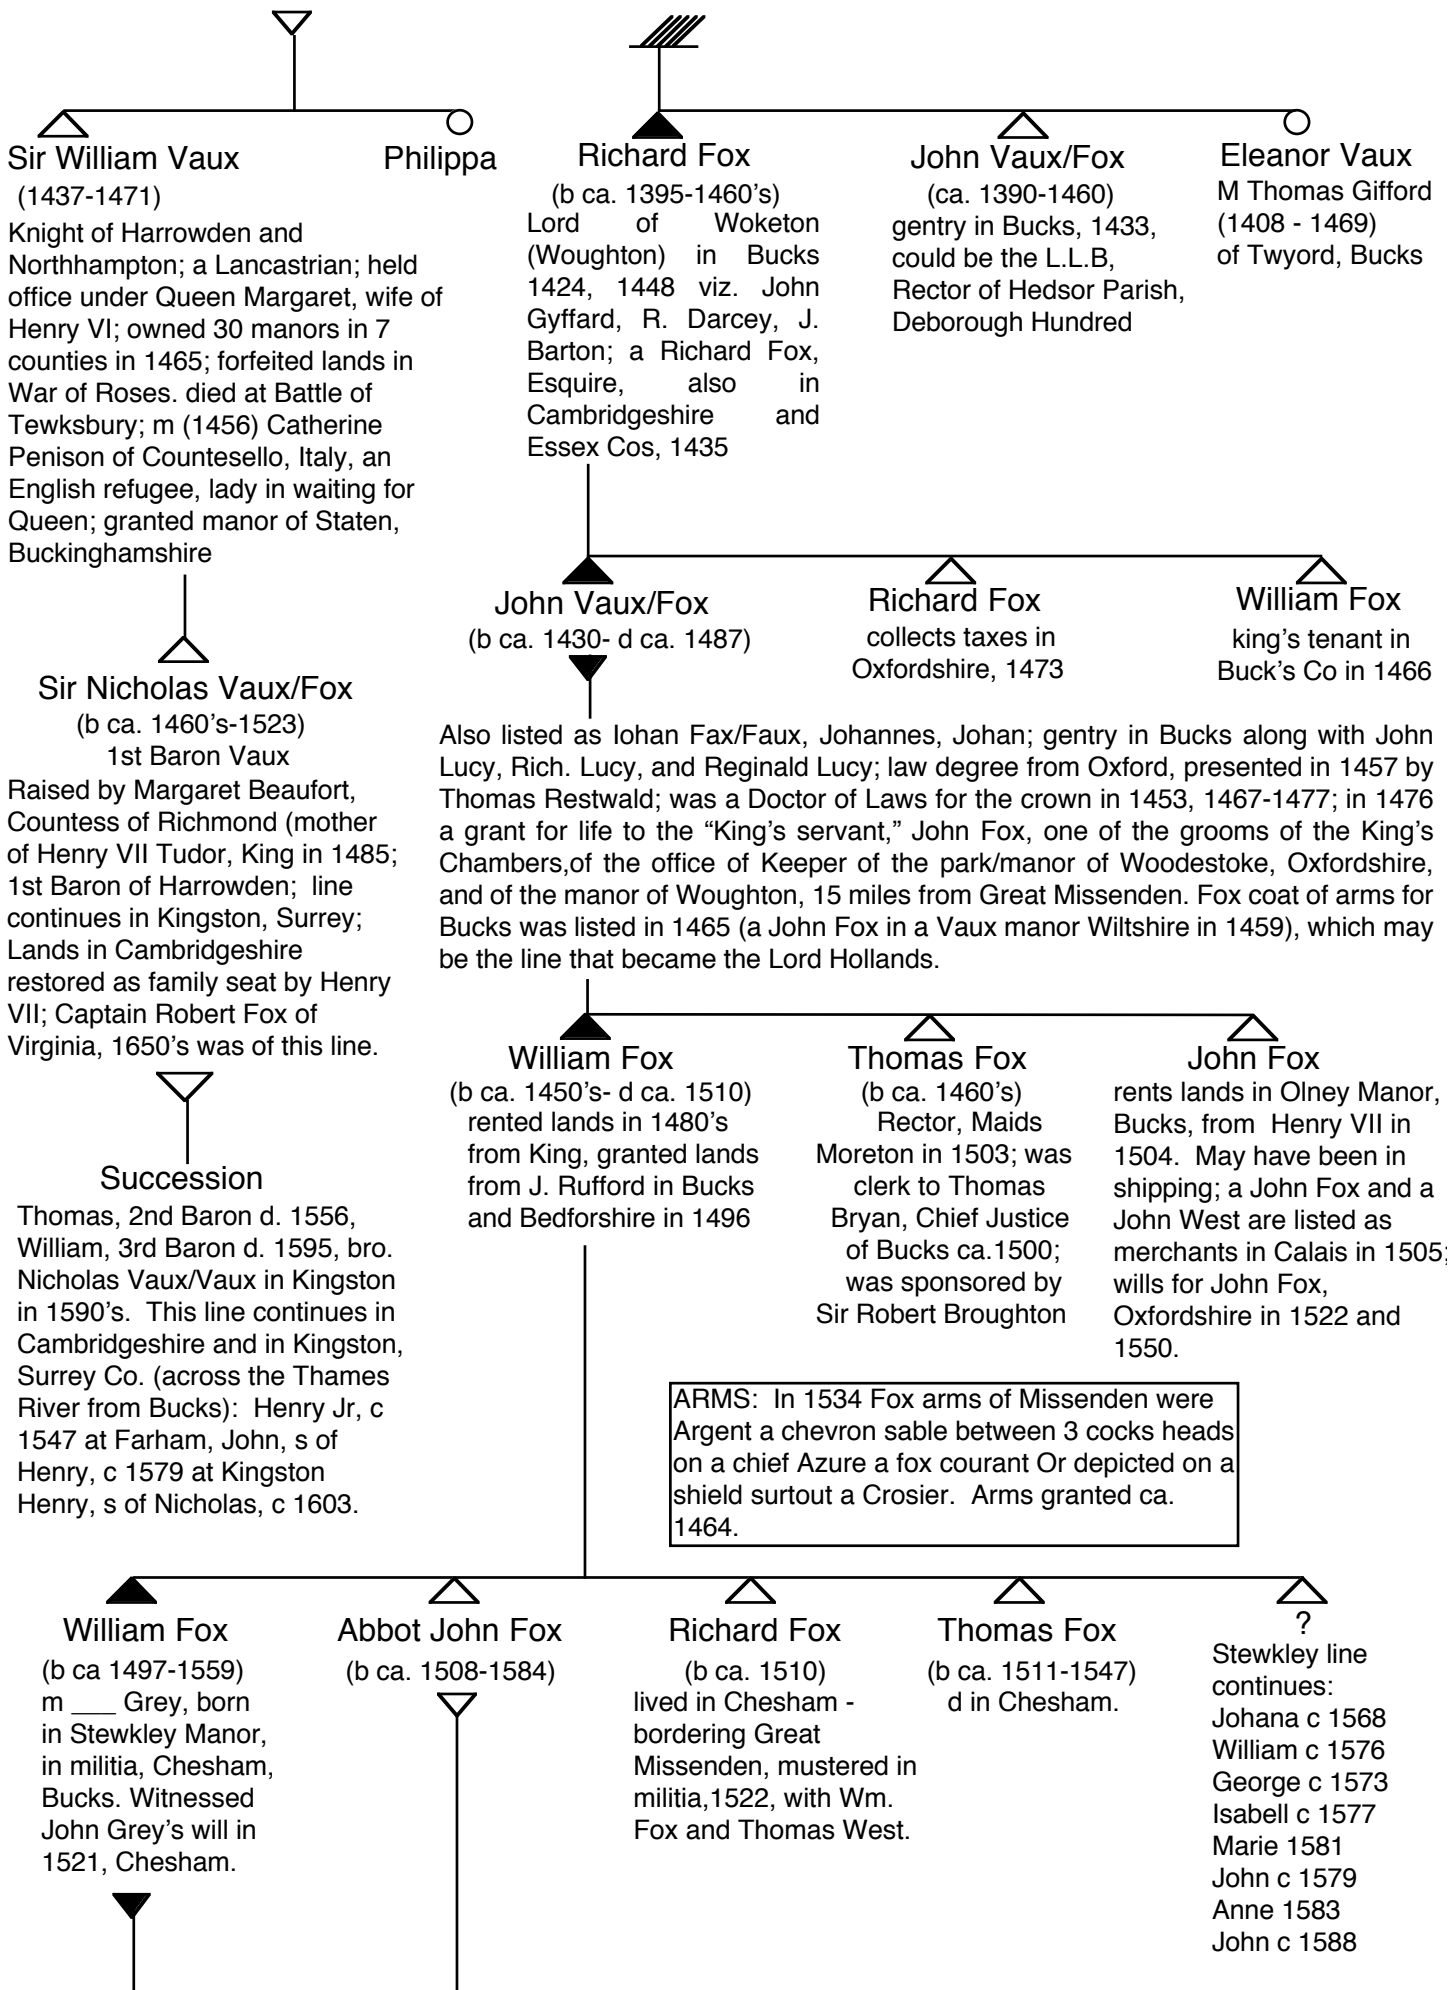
Sir William Vaux
(1437-1471)
Knight of Harrowden and Northhampton; a Lancastrian; held office under Queen Margaret, wife of Henry VI; owned 30 manors in 7 counties in 1465; forfeited lands in War of Roses. died at Battle of Tewksbury; m (1456) Catherine Penison of Countesello, Italy, an English refugee, lady in waiting for Queen; granted manor of Staten, Buckinghamshire

Philippa

Richard Fox
(b ca. 1395-1460's)
Lord of Woketon (Woughton) in Bucks 1424, 1448 viz. John Gyffard, R. Darcey, J. Barton; a Richard Fox, Esquire, also in Cambridgeshire and Essex Cos, 1435

John Vaux/Fox
(ca. 1390-1460)
gentry in Bucks, 1433, could be the L.L.B, Rector of Hedsor Parish, Deborough Hundred

Eleanor Vaux
M Thomas Gifford (1408 - 1469) of Twyord, Bucks

Sir Nicholas Vaux/Fox
(b ca. 1460's-1523)
1st Baron Vaux
Raised by Margaret Beaufort, Countess of Richmond (mother of Henry VII Tudor, King in 1485; 1st Baron of Harrowden; line continues in Kingston, Surrey; Lands in Cambridgeshire restored as family seat by Henry VII; Captain Robert Fox of Virginia, 1650's was of this line.

Succession
Thomas, 2nd Baron d. 1556, William, 3rd Baron d. 1595, bro. Nicholas Vaux/Vaux in Kingston in 1590's. This line continues in Cambridgeshire and in Kingston, Surrey Co. (across the Thames River from Bucks): Henry Jr, c 1547 at Farham, John, s of Henry, c 1579 at Kingston Henry, s of Nicholas, c 1603.

John Vaux/Fox
(b ca. 1430- d ca. 1487)

Richard Fox
collects taxes in Oxfordshire, 1473

William Fox
king's tenant in Buck's Co in 1466

Also listed as Iohan Fax/Faux, Johannes, Johan; gentry in Bucks along with John Lucy, Rich. Lucy, and Reginald Lucy; law degree from Oxford, presented in 1457 by Thomas Restwald; was a Doctor of Laws for the crown in 1453, 1467-1477; in 1476 a grant for life to the "King's servant," John Fox, one of the grooms of the King's Chambers,of the office of Keeper of the park/manor of Woodestoke, Oxfordshire, and of the manor of Woughton, 15 miles from Great Missenden. Fox coat of arms for Bucks was listed in 1465 (a John Fox in a Vaux manor Wiltshire in 1459), which may be the line that became the Lord Hollands.

William Fox
(b ca. 1450's- d ca. 1510)
rented lands in 1480's from King, granted lands from J. Rufford in Bucks and Bedforshire in 1496

Thomas Fox
(b ca. 1460's)
Rector, Maids Moreton in 1503; was clerk to Thomas Bryan, Chief Justice of Bucks ca.1500; was sponsored by Sir Robert Broughton

John Fox
rents lands in Olney Manor, Bucks, from Henry VII in 1504. May have been in shipping; a John Fox and a John West are listed as merchants in Calais in 1505; wills for John Fox, Oxfordshire in 1522 and 1550.

ARMS: In 1534 Fox arms of Missenden were Argent a chevron sable between 3 cocks heads on a chief Azure a fox courant Or depicted on a shield surtout a Crosier. Arms granted ca. 1464.

William Fox
(b ca 1497-1559)
m ___ Grey, born in Stewkley Manor, in militia, Chesham, Bucks. Witnessed John Grey's will in 1521, Chesham.

Abbot John Fox
(b ca. 1508-1584)

Richard Fox
(b ca. 1510)
lived in Chesham - bordering Great Missenden, mustered in militia,1522, with Wm. Fox and Thomas West.

Thomas Fox
(b ca. 1511-1547)
d in Chesham.

?
Stewkley line continues:
Johana c 1568
William c 1576
George c 1573
Isabell c 1577
Marie 1581
John c 1579
Anne 1583
John c 1588